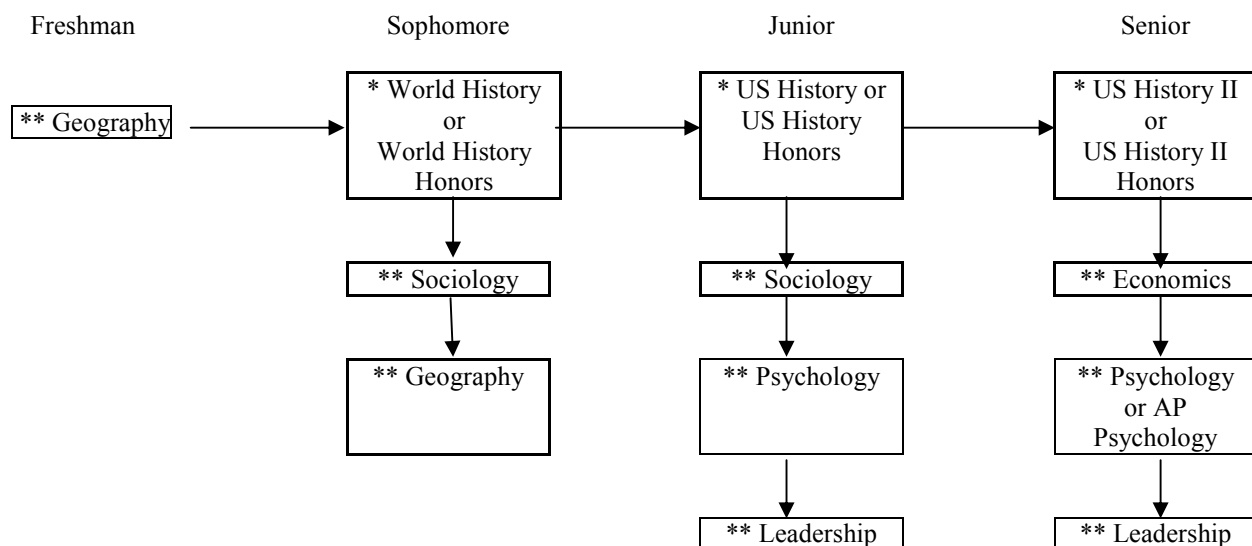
Freshman

** Geography

Sophomore

* World History or World History Honors

** Sociology

** Geography

Junior

* US History or US History Honors

** Sociology

** Psychology

** Leadership

Senior

* US History II or US History II Honors

** Economics

** Psychology or AP Psychology

** Leadership